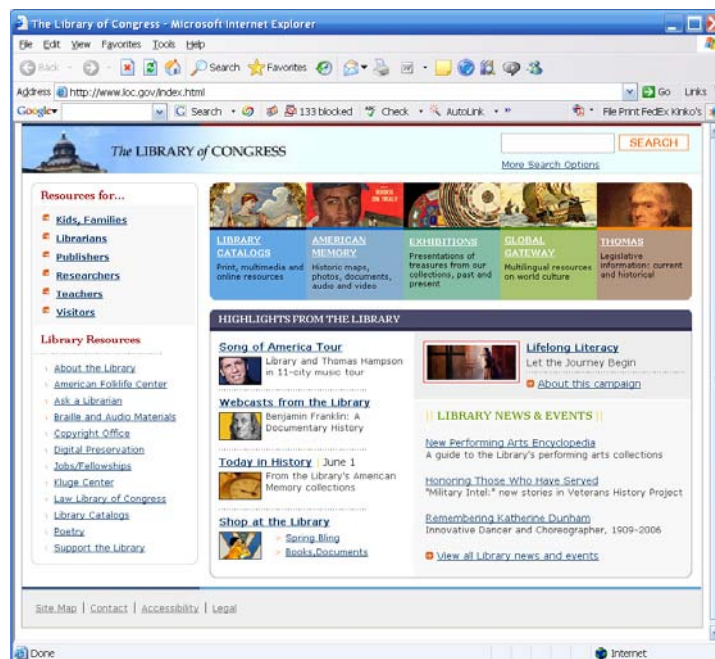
The Library of Congress - Microsoft Internet Explorer

File Edit View Favorites Tools Help

Back Search Favorites

Address http://www.loc.gov/index.html

Go Links

Google Search 133 blocked Check AutoLink File Print FedEx Kinko's

The LIBRARY of CONGRESS

SEARCH

More Search Options

Resources for...

Kids, Families

Librarians

Publishers

Researchers

Teachers

Visitors

Library Resources

About the Library

American Folklife Center

Ask a Librarian

Braille and Audio Materials

Copyright Office

Digital Preservation

Jobs/Fellowships

Kluge Center

Law Library of Congress

Library Catalogs

Poetry

Support the Library

LIBRARY CATALOGS
Print, multimedia and online resources

AMERICAN MEMORY
Historic maps, photos, documents, audio and video

EXHIBITIONS
Presentations of treasures from our collections, past and present

GLOBAL GATEWAY
Multilingual resources on world culture

THOMAS
Legislative information: current and historical

HIGHLIGHTS FROM THE LIBRARY

Song of America Tour
Library and Thomas Hampson in 11-city music tour

Webcasts from the Library
Benjamin Franklin: A Documentary History

Today in History | June 1
From the Library's American Memory collections

Shop at the Library
Spring Bling
Books,Documents

Lifelong Literacy
Let the Journey Begin
About this campaign

|| LIBRARY NEWS & EVENTS ||

New Performing Arts Encyclopedia
A guide to the Library's performing arts collections

Honoring Those Who Have Served
"Military Intel:" new stories in Veterans History Project

Remembering Katherine Dunham
Innovative Dancer and Choreographer, 1909-2006

View all Library news and events

Site Map | Contact | Accessibility | Legal

Done

Internet